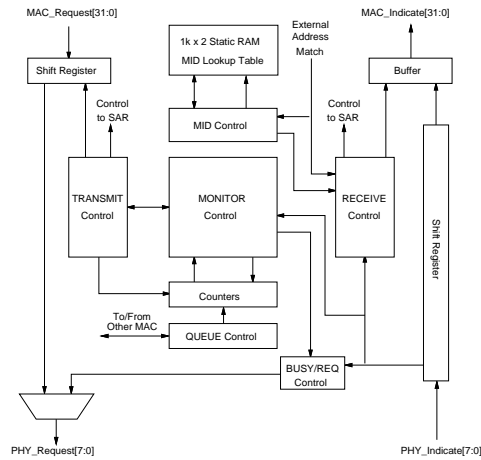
MAC_Request[31:0]

1k x 2 Static RAM
MID Lookup Table

External
Address
Match

MAC_Indicate[31:0]

Shift Register

Buffer

Control
to SAR

MID Control

Control
to SAR

TRANSMIT
Control

MONITOR
Control

RECEIVE
Control

Shift Register

Counters

To/From
Other MAC

QUEUE Control

BUSY/REQ
Control

PHY_Request[7:0]

PHY_Indicate[7:0]